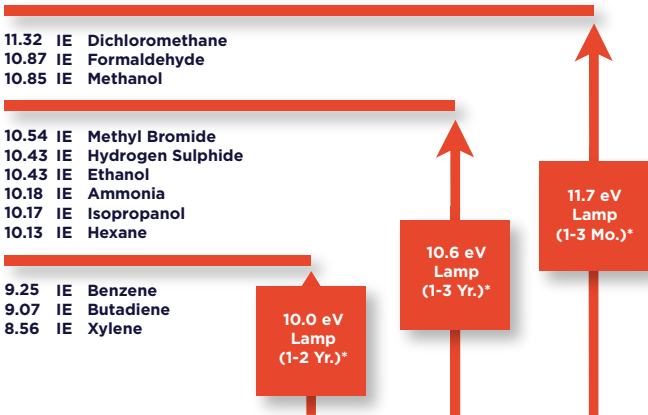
11.32 IE Dichloromethane
10.87 IE Formaldehyde
10.85 IE Methanol

10.54 IE Methyl Bromide
10.43 IE Hydrogen Sulphide
10.43 IE Ethanol
10.18 IE Ammonia
10.17 IE Isopropanol
10.13 IE Hexane

9.25 IE Benzene
9.07 IE Butadiene
8.56 IE Xylene

11.7 eV Lamp (1-3 Mo.)*

10.6 eV Lamp (1-3 Yr.)*

10.0 eV Lamp (1-2 Yr.)*